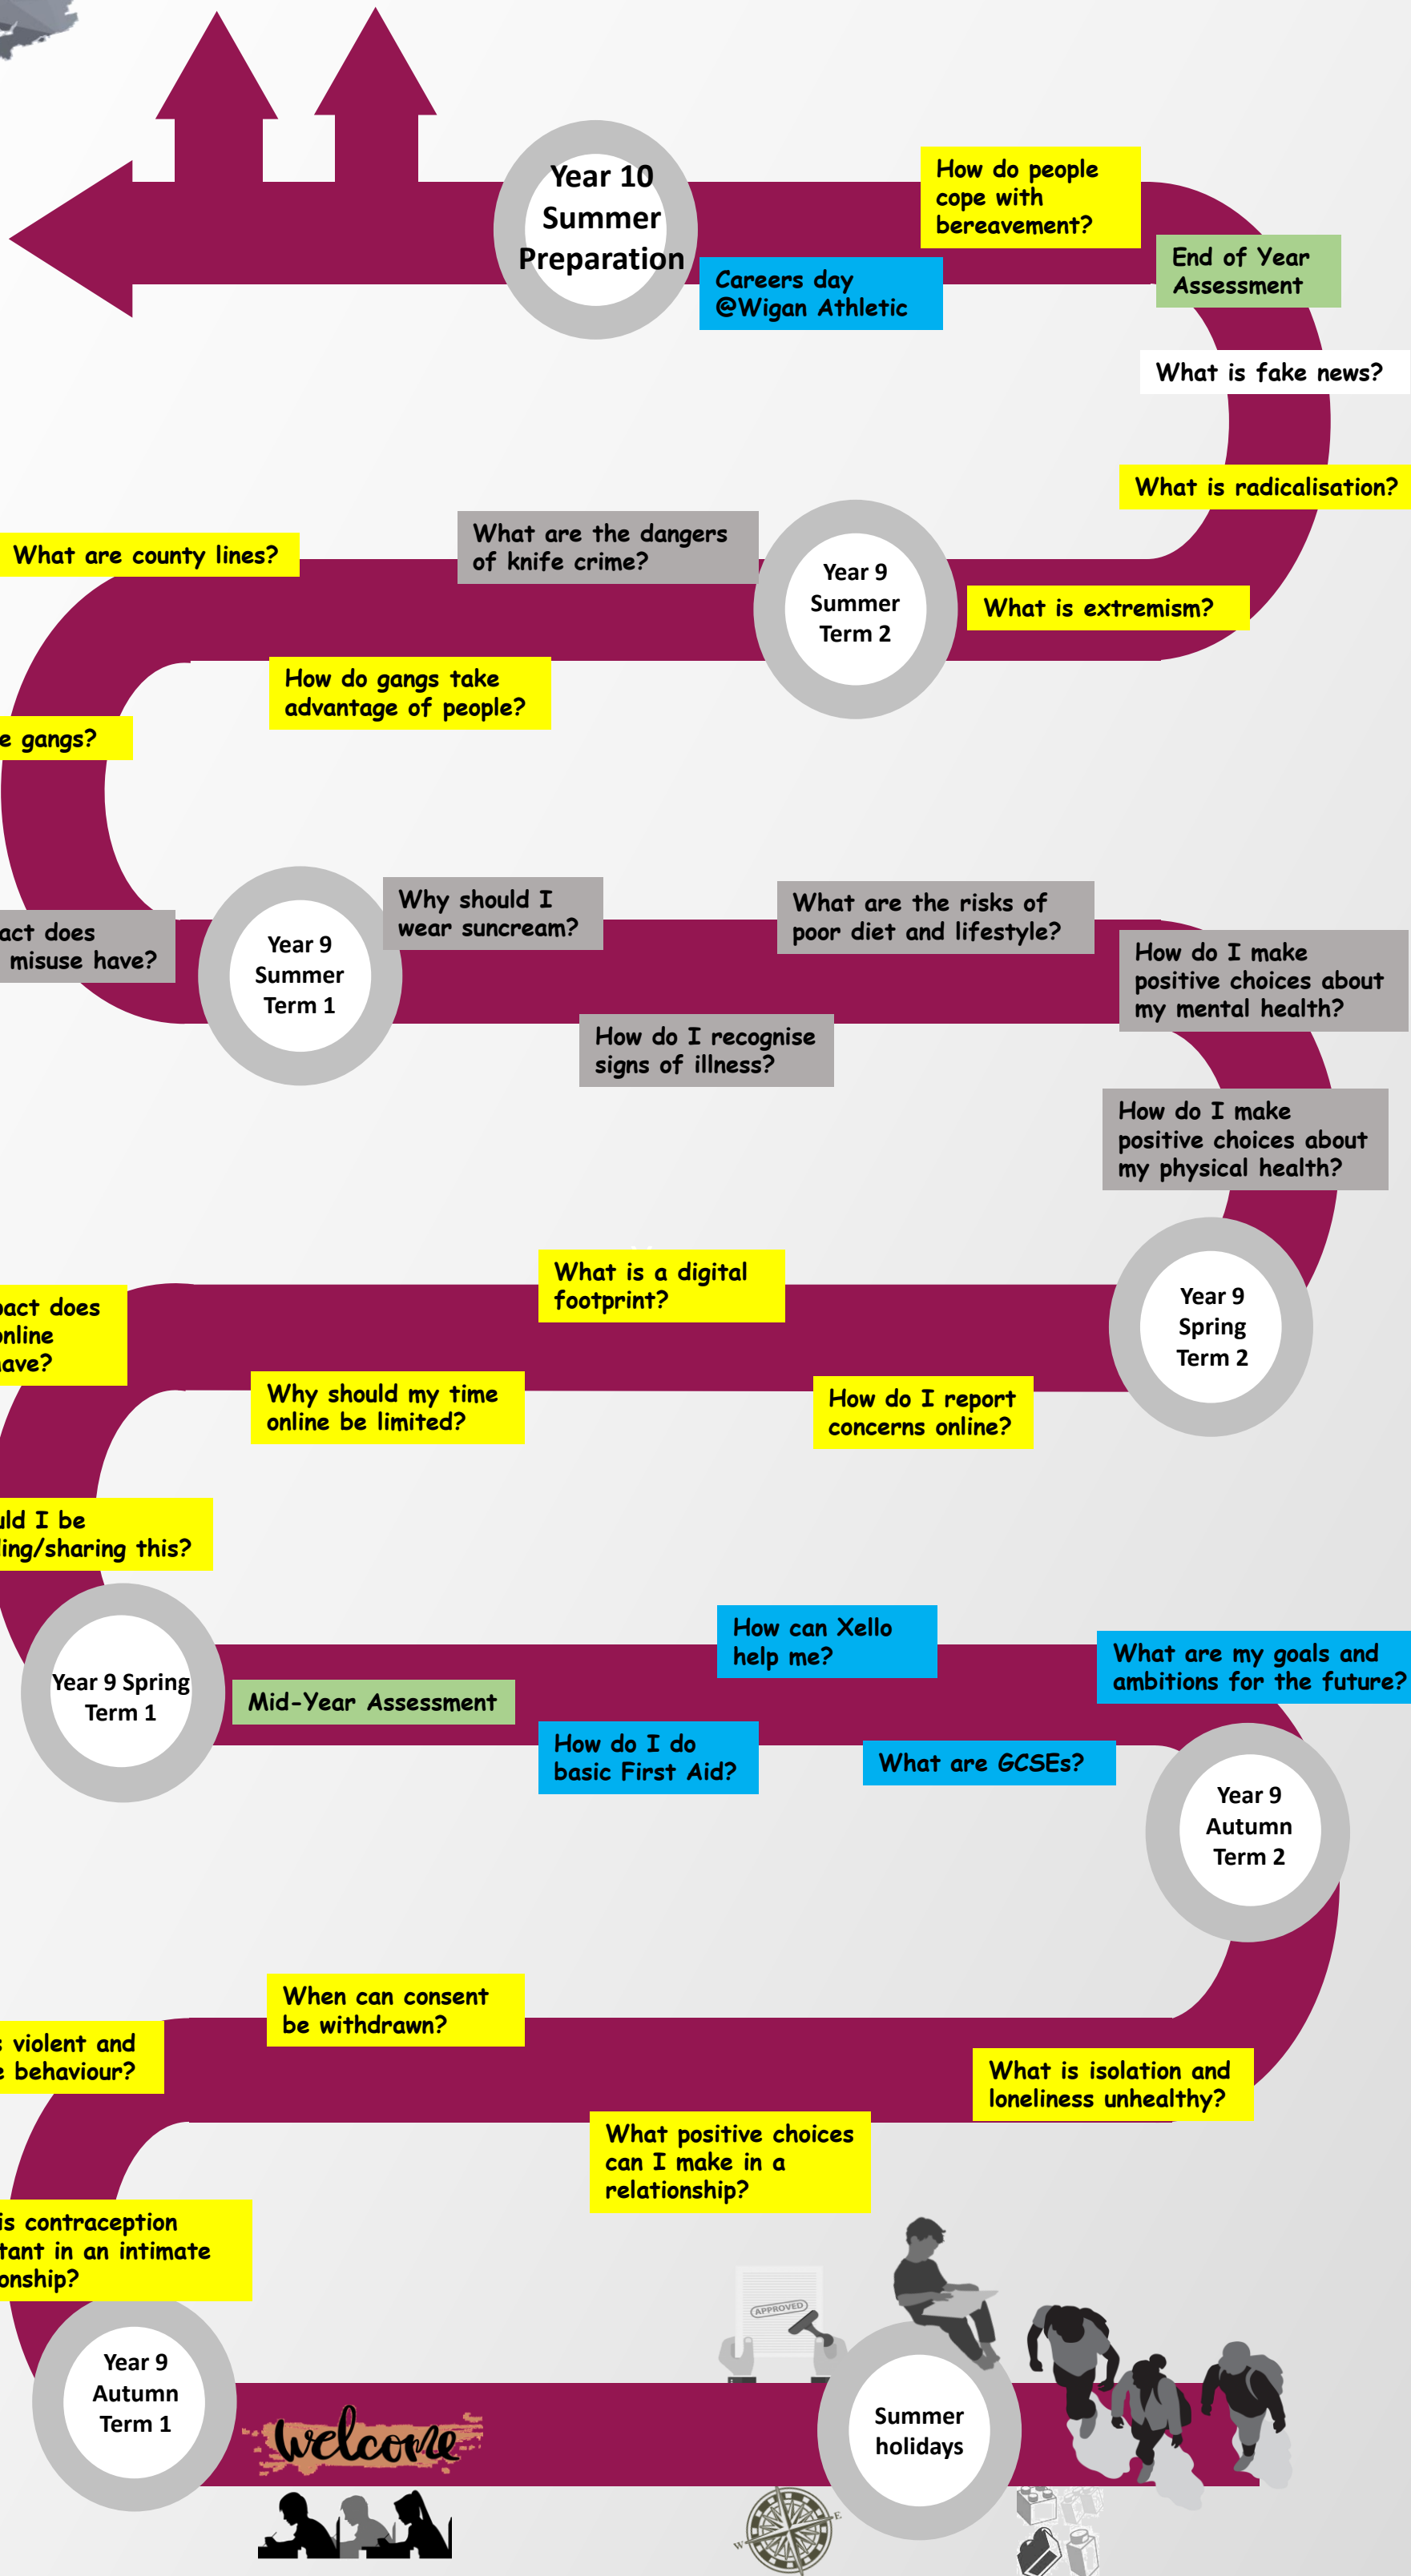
Year 10 Summer Preparation

Careers day @Wigan Athletic

How do people cope with bereavement?

End of Year Assessment

What is fake news?

What is radicalisation?

What is extremism?

Year 9 Summer Term 2

What are the dangers of knife crime?

What are county lines?

How do gangs take advantage of people?

e gangs?

act does misuse have?

Year 9 Summer Term 1

Why should I wear suncream?

How do I recognise signs of illness?

What are the risks of poor diet and lifestyle?

How do I make positive choices about my mental health?

How do I make positive choices about my physical health?

Year 9 Spring Term 2

What is a digital footprint?

How do I report concerns online?

Why should my time online be limited?

act does nline ave?

ld I be ing/sharing this?

Year 9 Spring Term 1

Mid-Year Assessment

How do I do basic First Aid?

How can Xello help me?

What are GCSEs?

What are my goals and ambitions for the future?

Year 9 Autumn Term 2

What is isolation and loneliness unhealthy?

What positive choices can I make in a relationship?

When can consent be withdrawn?

violent and behaviour?

is contraception tant in an intimate onship?

Year 9 Autumn Term 1

welcome

APPROVED

Summer holidays